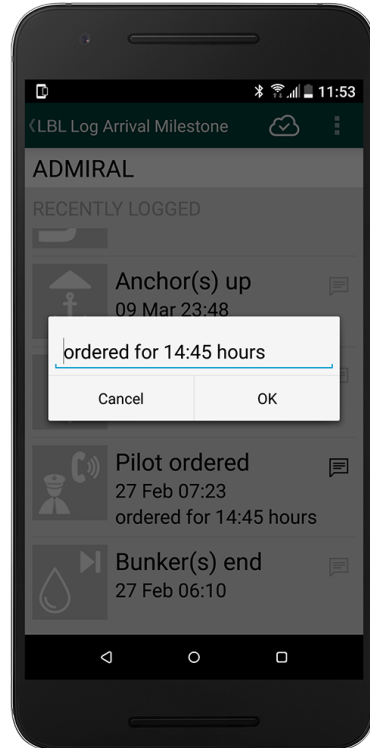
11:53

LBL Log Arrival Milestone

ADMIRAL

RECENTLY LOGGED

Anchor(s) up
09 Mar 23:48

ordered for 14:45 hours

Cancel

OK

Pilot ordered
27 Feb 07:23
ordered for 14:45 hours

Bunker(s) end
27 Feb 06:10